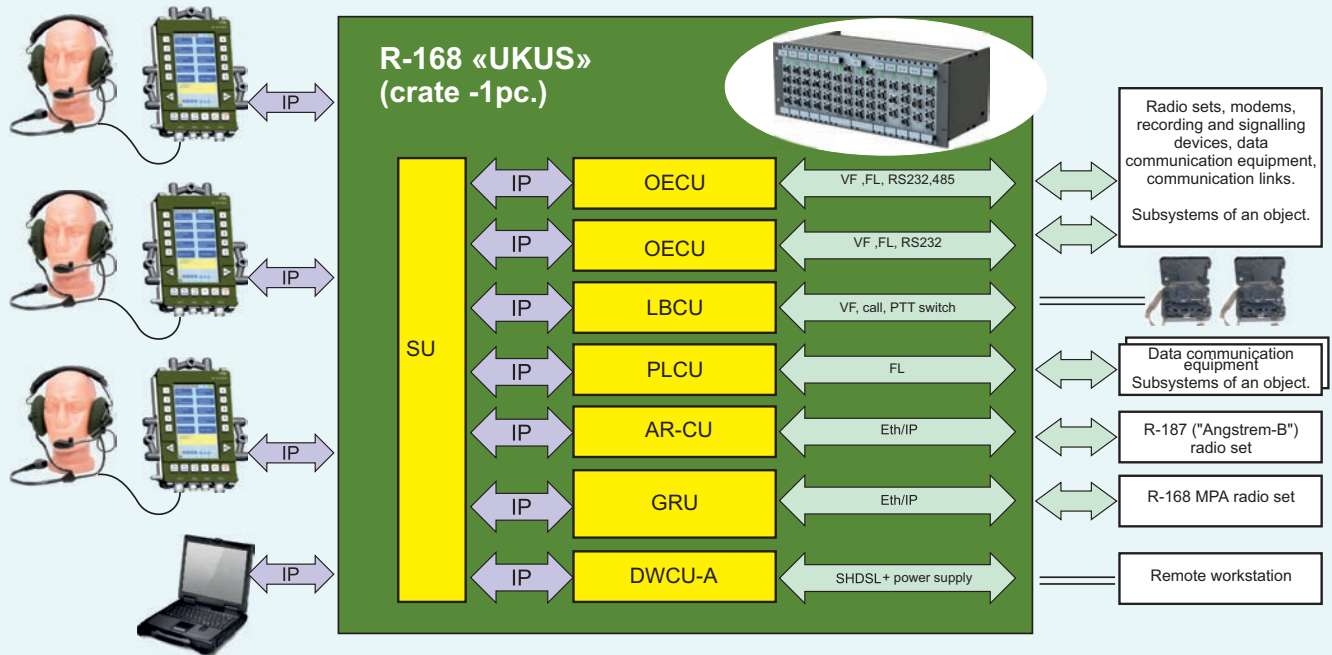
R-168 «UKUS»
(crate -1pc.)

IP

IP

IP

IP

SU

IP
OECU
VF ,FL, RS232,485

IP
OECU
VF ,FL, RS232

IP
LBCU
VF, call, PTT switch

IP
PLCU
FL

IP
AR-CU
Eth/IP

IP
GRU
Eth/IP

IP
DWCU-A
SHDSL+ power supply

Radio sets, modems, recording and signalling devices, data communication equipment, communication links.

Subsystems of an object.

Data communication equipment
Subsystems of an object.

R-187 ("Angstrem-B") radio set

R-168 MPA radio set

Remote workstation